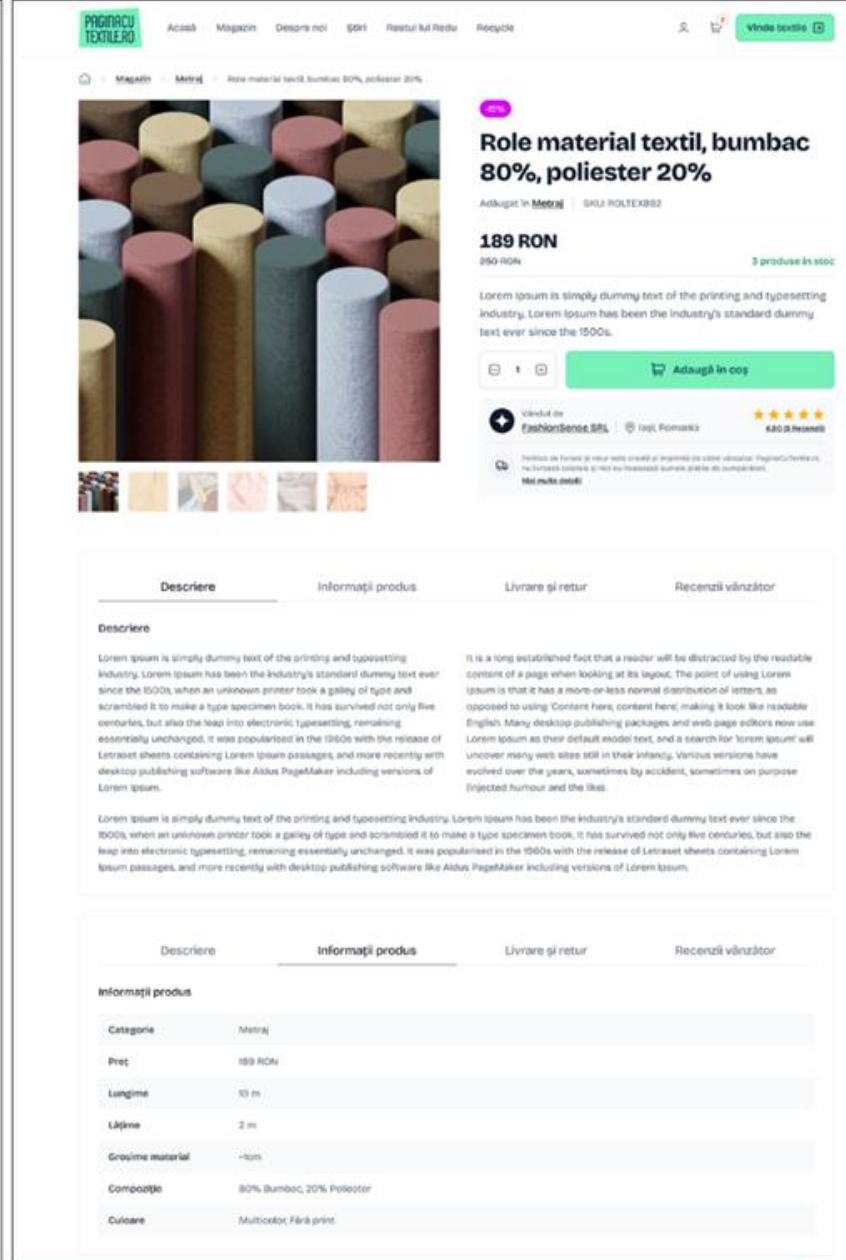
PAGINACU TEXTILE.RO

Acasă Magazin Despre noi Știri Restul lui Redu Recycle

Vinde textile

Magazin > Metraj > Role material textil, bumbac 80%, poliester 20%

-45%

Role material textil, bumbac 80%, poliester 20%

Adăugat în Metraj | SKU: ROLTEXB02

189 RON
250 RON

3 produse în stoc

Lorem Ipsum is simply dummy text of the printing and typesetting industry. Lorem Ipsum has been the industry's standard dummy text ever since the 1500s.

1

Adaugă în coș

Vândut de
FashionSense SRL
Iași, Romania
4.8.0 (5 Recenzii)

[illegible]
Mai multe detalii

Descriere | Informații produs | Livrare și retur | Recenzii vânzător

Descriere

Lorem Ipsum is simply dummy text of the printing and typesetting industry. Lorem Ipsum has been the industry's standard dummy text ever since the 1500s, when an unknown printer took a galley of type and scrambled it to make a type specimen book. It has survived not only five centuries, but also the leap into electronic typesetting, remaining essentially unchanged. It was popularised in the 1960s with the release of Letraset sheets containing Lorem Ipsum passages, and more recently with desktop publishing software like Aldus PageMaker including versions of Lorem Ipsum.

It is a long established fact that a reader will be distracted by the readable content of a page when looking at its layout. The point of using Lorem Ipsum is that it has a more-or-less normal distribution of letters, as opposed to using 'Content here, content here', making it look like readable English. Many desktop publishing packages and web page editors now use Lorem Ipsum as their default model text, and a search for 'lorem ipsum' will uncover many web sites still in their infancy. Various versions have evolved over the years, sometimes by accident, sometimes on purpose (injected humour and the like).

Lorem Ipsum is simply dummy text of the printing and typesetting industry. Lorem Ipsum has been the industry's standard dummy text ever since the 1500s, when an unknown printer took a galley of type and scrambled it to make a type specimen book. It has survived not only five centuries, but also the leap into electronic typesetting, remaining essentially unchanged. It was popularised in the 1960s with the release of Letraset sheets containing Lorem Ipsum passages, and more recently with desktop publishing software like Aldus PageMaker including versions of Lorem Ipsum.

Descriere | Informații produs | Livrare și retur | Recenzii vânzător

Informații produs

| | |
|---|---|
| Categorie | Metraj |
| Preț | 189 RON |
| Lungime | 10 m |
| Lățime | 2 m |
| Grosime material | ~1cm |
| Compoziție | 80% Bumbac, 20% Poliester |
| Culoare | Multicolor, Fără print |